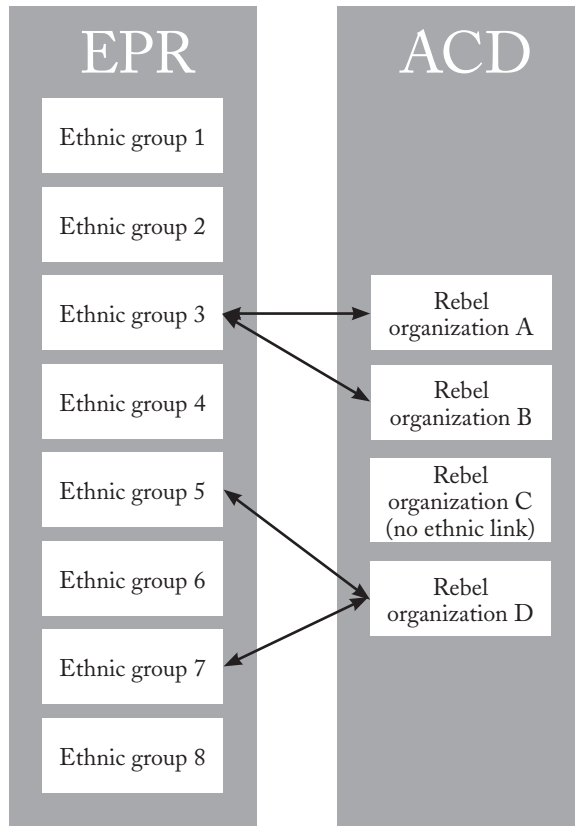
EPR

Ethnic group 1

Ethnic group 2

Ethnic group 3

Ethnic group 4

Ethnic group 5

Ethnic group 6

Ethnic group 7

Ethnic group 8

ACD

Rebel organization A

Rebel organization B

Rebel organization C (no ethnic link)

Rebel organization D